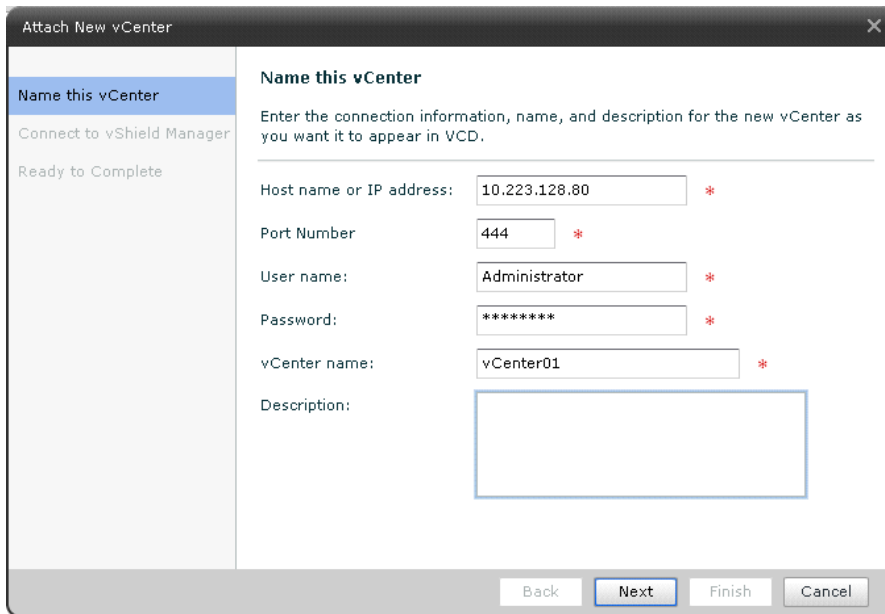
Attach New vCenter

Name this vCenter
Connect to vShield Manager
Ready to Complete

Name this vCenter

Enter the connection information, name, and description for the new vCenter as you want it to appear in VCD.

Host name or IP address: 10.223.128.80 *

Port Number 444 *

User name: Administrator *

Password: ******** *

vCenter name: vCenter01 *

Description:

Back Next Finish Cancel